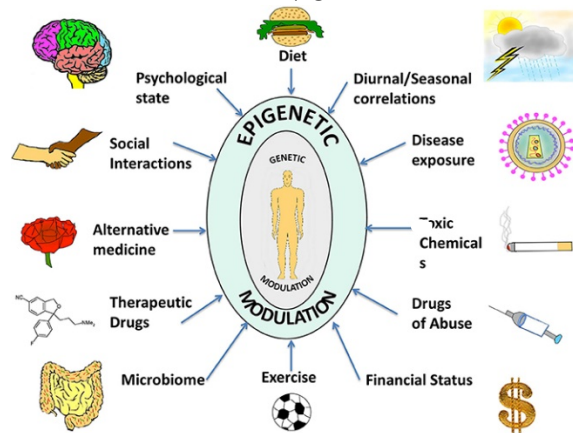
Diet

Psychological state

Diurnal/Seasonal correlations

EPIGENETIC

GENETIC

MODULATION

MODULATION

Social Interactions

Disease exposure

Alternative medicine

Toxic Chemicals

Therapeutic Drugs

Drugs of Abuse

Microbiome

Exercise

Financial Status

CN

NMe$_2$

F

$